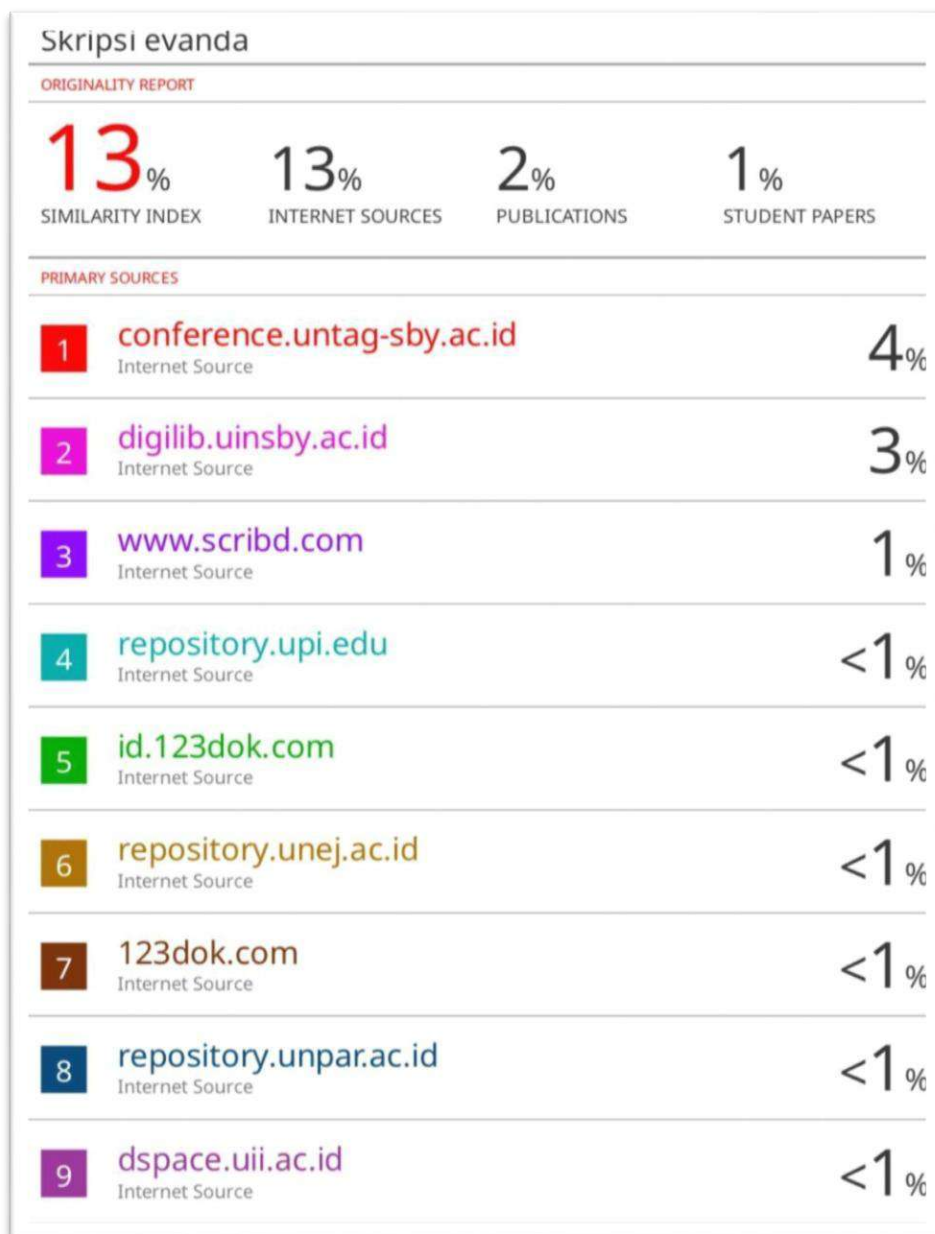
Skripsi evanda

ORIGINALITY REPORT

| 13% | 13% | 2% | 1% |
|---|---|---|---|
| SIMILARITY INDEX | INTERNET SOURCES | PUBLICATIONS | STUDENT PAPERS |

PRIMARY SOURCES

| | | |
|---|---|---|
| 1 | conference.untag-sby.ac.id<br>Internet Source | 4% |
| 2 | digilib.uinsby.ac.id<br>Internet Source | 3% |
| 3 | www.scribd.com<br>Internet Source | 1% |
| 4 | repository.upi.edu<br>Internet Source | <1% |
| 5 | id.123dok.com<br>Internet Source | <1% |
| 6 | repository.unej.ac.id<br>Internet Source | <1% |
| 7 | 123dok.com<br>Internet Source | <1% |
| 8 | repository.unpar.ac.id<br>Internet Source | <1% |
| 9 | dspace.uii.ac.id<br>Internet Source | <1% |